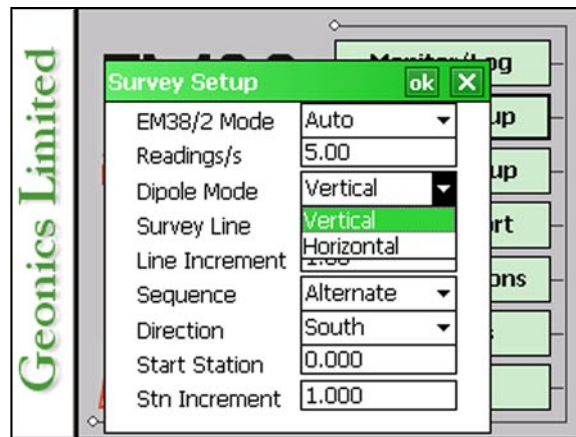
Geonics Limited

Survey Setup ok X

EM38/2 Mode Auto
Readings/s 5.00
Dipole Mode Vertical
Survey Line Vertical
Line Increment Horizontal
Sequence Alternate
Direction South
Start Station 0.000
Stn Increment 1.000

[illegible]g
up
up
rt
ons